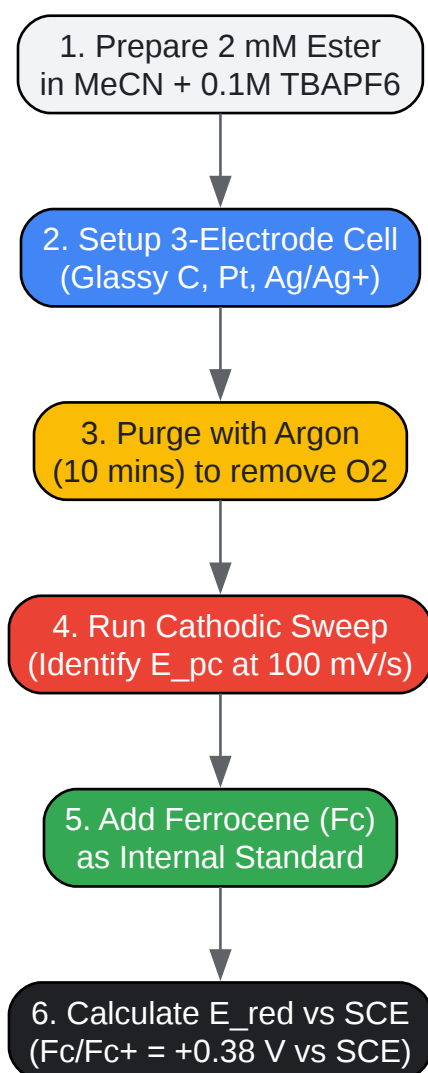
1. Prepare 2 mM Ester in MeCN + 0.1M TBAPF6

2. Setup 3-Electrode Cell (Glassy C, Pt, Ag/Ag+)

3. Purge with Argon (10 mins) to remove O2

4. Run Cathodic Sweep (Identify E_pc at 100 mV/s)

5. Add Ferrocene (Fc) as Internal Standard

6. Calculate E_red vs SCE (Fc/Fc+ = +0.38 V vs SCE)